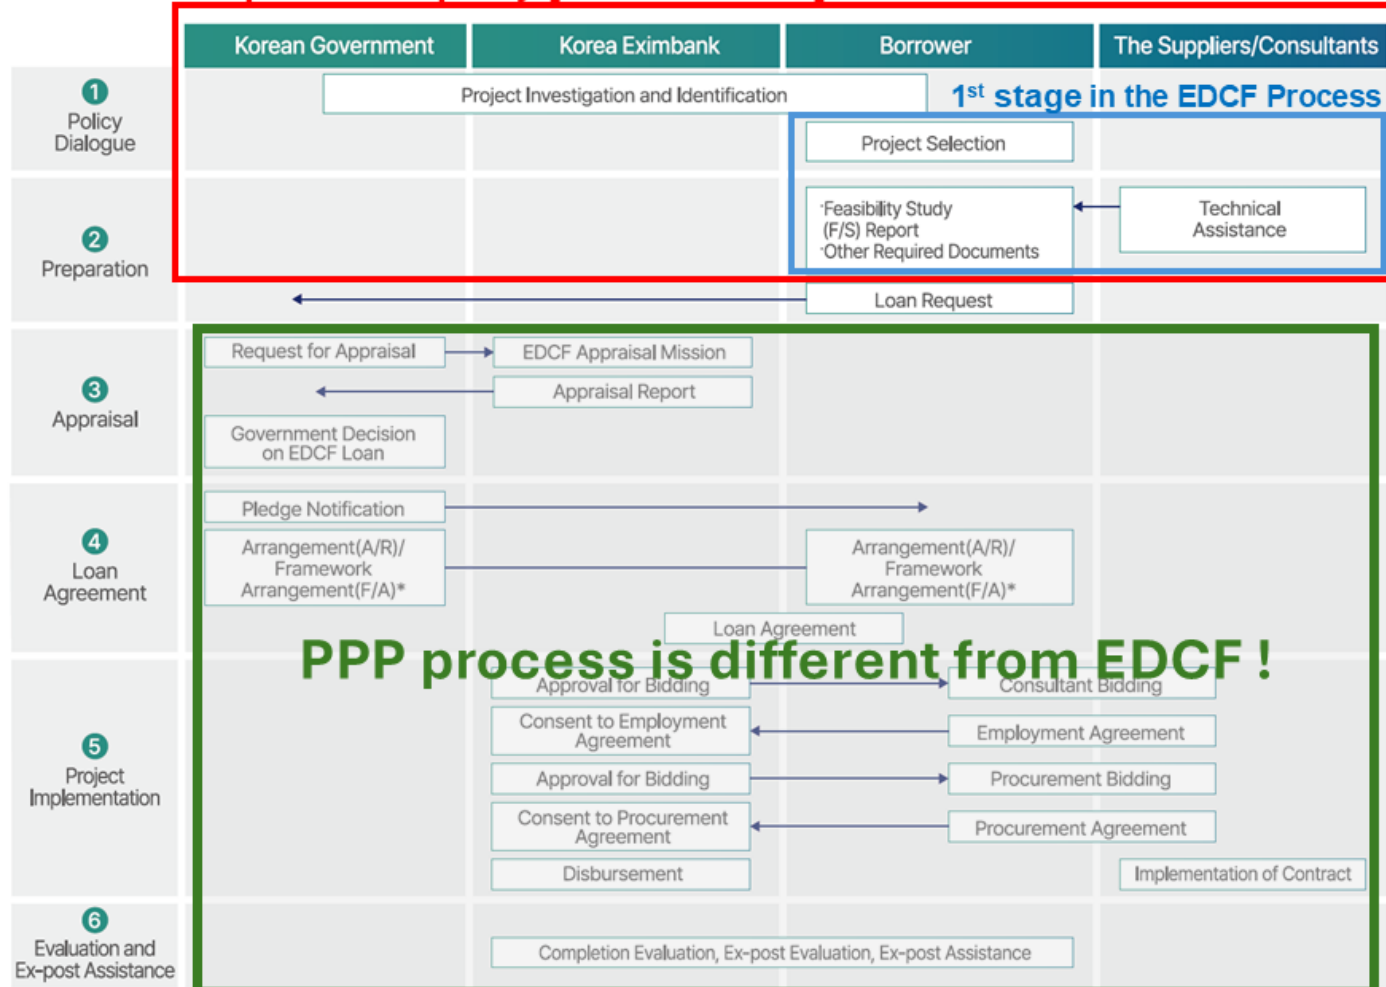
Korean Government | Korea Eximbank | Borrower | The Suppliers/Consultants

1st stage in the EDCF Process

① Policy Dialogue

Project Investigation and Identification

Project Selection

② Preparation

·Feasibility Study (F/S) Report
·Other Required Documents

Technical Assistance

Loan Request

③ Appraisal

Request for Appraisal

EDCF Appraisal Mission

Appraisal Report

Government Decision on EDCF Loan

④ Loan Agreement

Pledge Notification

Arrangement(A/R)/ Framework Arrangement(F/A)*

Arrangement(A/R)/ Framework Arrangement(F/A)*

Loan Agreement

PPP process is different from EDCF !

⑤ Project Implementation

Approval for Bidding

Consultant Bidding

Consent to Employment Agreement

Employment Agreement

Approval for Bidding

Procurement Bidding

Consent to Procurement Agreement

Procurement Agreement

Disbursement

Implementation of Contract

⑥ Evaluation and Ex-post Assistance

Completion Evaluation, Ex-post Evaluation, Ex-post Assistance